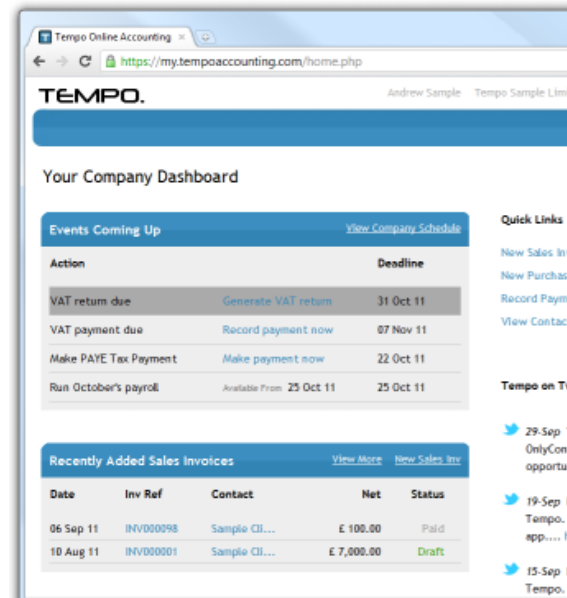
Tempo Online Accounting ×

https://my.tempoaccounting.com/home.php

TEMPO.

Andrew Sample Tempo Sample Limi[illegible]

Your Company Dashboard

Events Coming Up View Company Schedule

| Action | | Deadline |
|---|---|---|
| VAT return due | Generate VAT return | 31 Oct 11 |
| VAT payment due | Record payment now | 07 Nov 11 |
| Make PAYE Tax Payment | Make payment now | 22 Oct 11 |
| Run October's payroll | Available From 25 Oct 11 | 25 Oct 11 |

Recently Added Sales Invoices View More New Sales Inv

| Date | Inv Ref | Contact | Net | Status |
|---|---|---|---|---|
| 06 Sep 11 | INV000098 | Sample Cl... | £ 100.00 | Paid |
| 10 Aug 11 | INV000001 | Sample Cl... | £ 7,000.00 | Draft |

Quick Links

New Sales In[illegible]

New Purchas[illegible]

Record Paym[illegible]

View Contac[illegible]

Tempo on T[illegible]

29-Sep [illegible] OnlyCom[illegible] opportu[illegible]

19-Sep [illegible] Tempo. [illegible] app.... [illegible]

15-Sep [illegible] Tempo. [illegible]